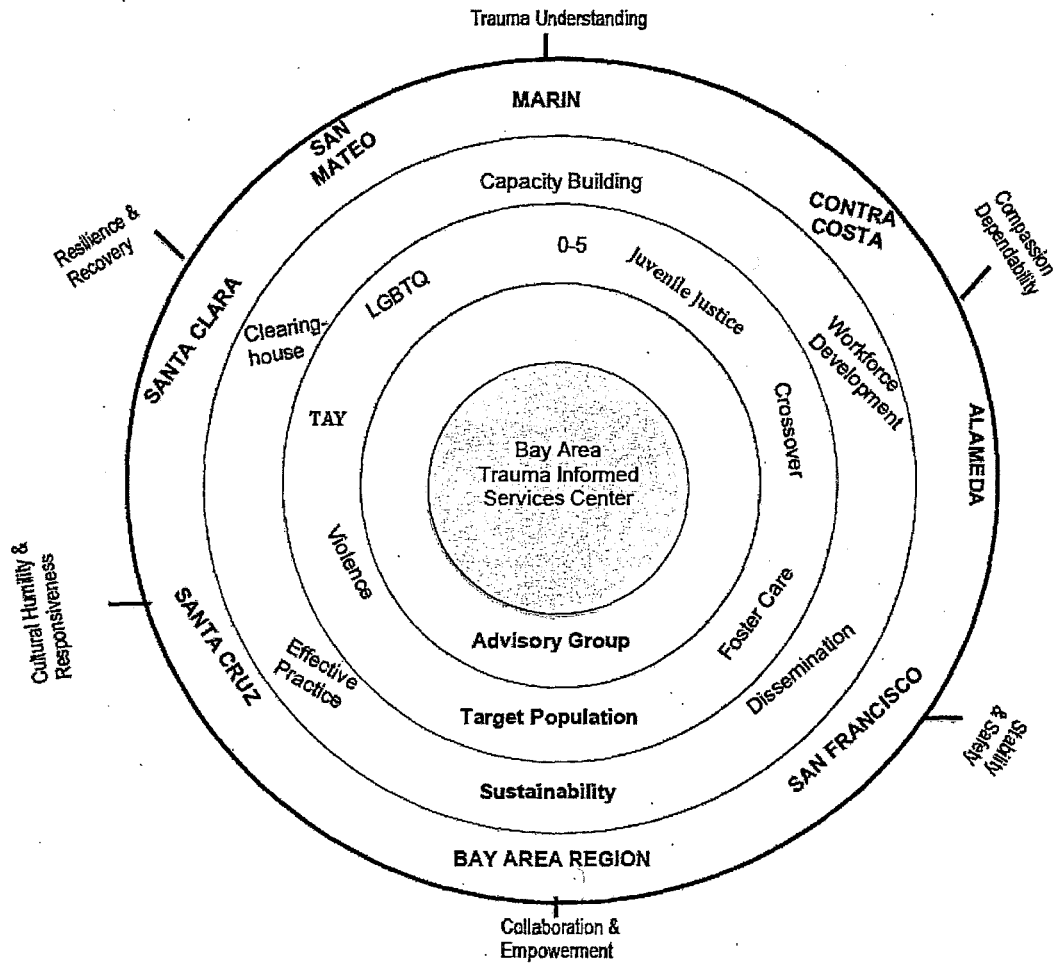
Trauma Understanding

MARIN

SAN MATEO

Capacity Building

CONTRA COSTA

Compassion Dependability

Resilience & Recovery

0-5

Juvenile Justice

LGBTQ

Clearinghouse

SANTA CLARA

Workforce Development

Crossover

TAY

ALAMEDA

Bay Area Trauma Informed Services Center

Violence

Foster Care

Cultural Humility & Responsiveness

SANTA CRUZ

Advisory Group

Effective Practice

Dissemination

Target Population

SAN FRANCISCO

Stability & Safety

Sustainability

BAY AREA REGION

Collaboration & Empowerment